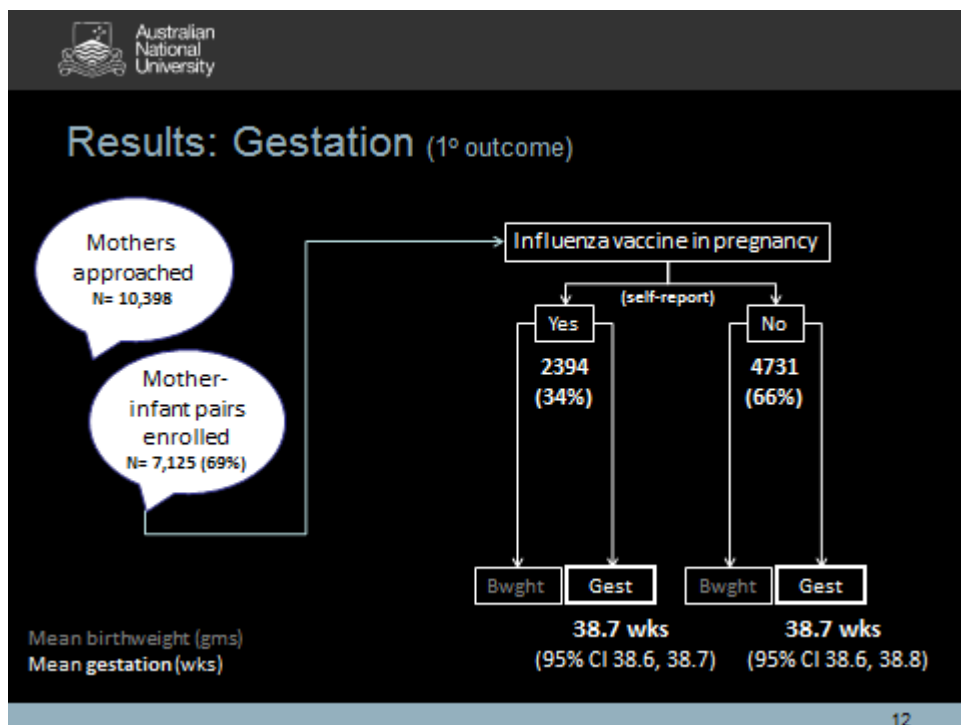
Australian National University

Results: Gestation (1° outcome)

Mothers approached
N= 10,398

Mother-infant pairs enrolled
N= 7,125 (69%)

Influenza vaccine in pregnancy

(self-report)

Yes

2394
(34%)

No

4731
(66%)

Bwght

Gest

Bwght

Gest

Mean birthweight (gms)
Mean gestation (wks)

38.7 wks
(95% CI 38.6, 38.7)

38.7 wks
(95% CI 38.6, 38.8)

12